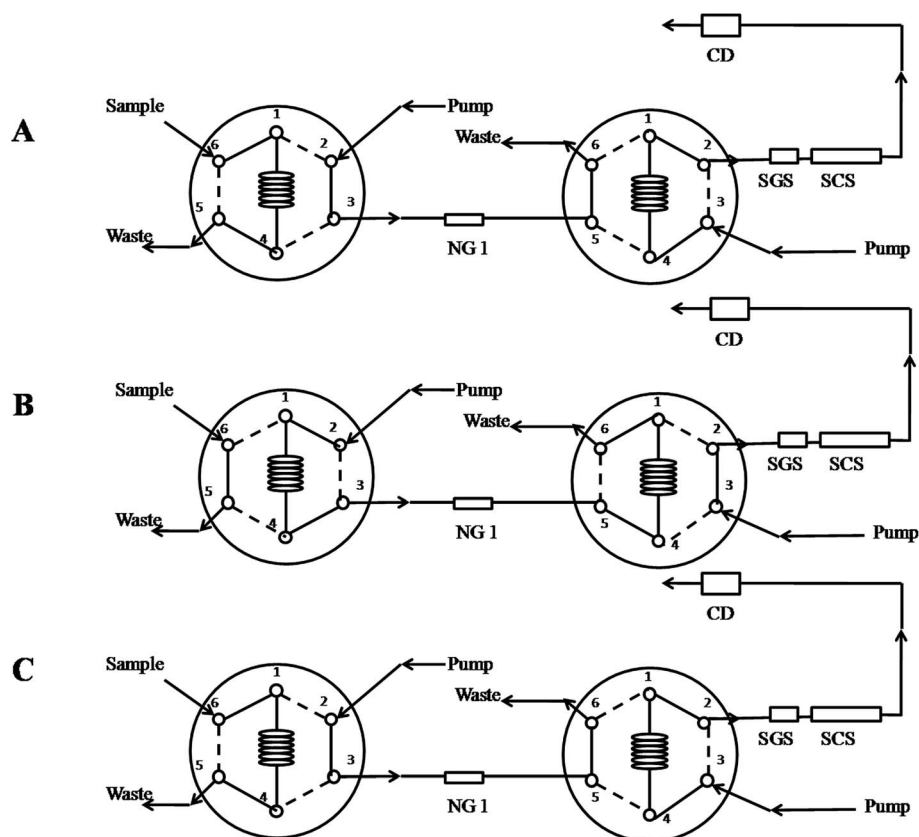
CD

A

Sample

Pump

Waste

1
2
3
4
5
6

Waste

NG 1

1
2
3
4
5
6

SGS SCS

Pump

CD

B

Sample

Pump

Waste

1
2
3
4
5
6

Waste

NG 1

1
2
3
4
5
6

SGS SCS

Pump

CD

C

Sample

Pump

Waste

1
2
3
4
5
6

Waste

NG 1

1
2
3
4
5
6

SGS SCS

Pump